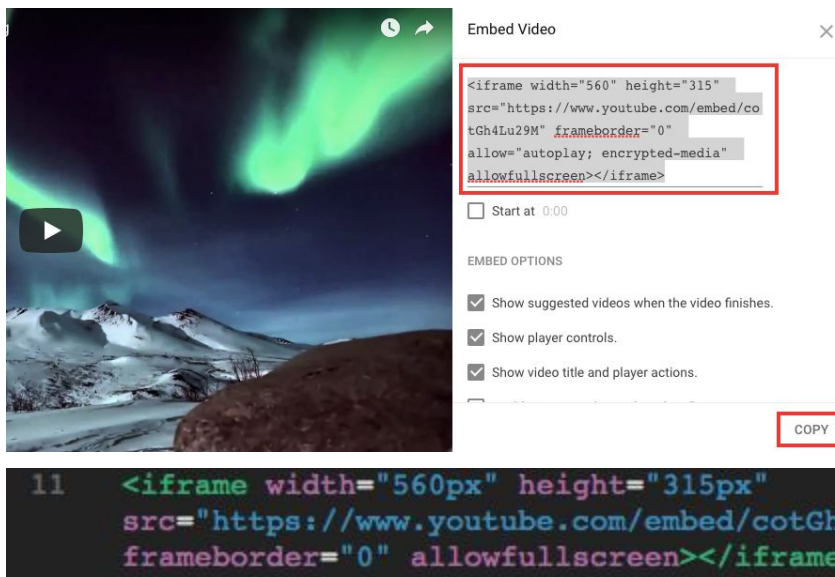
Embed Video

<iframe width="560" height="315" src="https://www.youtube.com/embed/cotGh4Lu29M" frameborder="0" allow="autoplay; encrypted-media" allowfullscreen></iframe>

Start at 0:00

EMBED OPTIONS

Show suggested videos when the video finishes.

Show player controls.

Show video title and player actions.

COPY

11 <iframe width="560px" height="315px" src="https://www.youtube.com/embed/cotGh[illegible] frameborder="0" allowfullscreen></iframe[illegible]